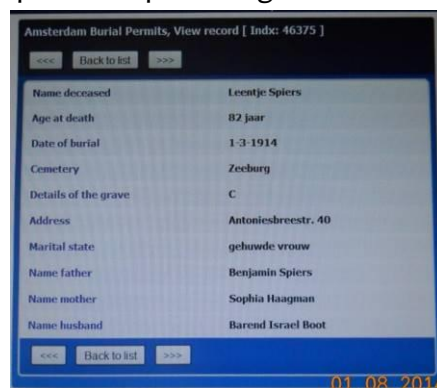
Amsterdam Burial Permits, View record [ Indx: 46375 ]

<<< Back to list >>>

| | |
|---|---|
| Name deceased | Leentje Spiers |
| Age at death | 82 jaar |
| Date of burial | 1-3-1914 |
| Cemetery | Zeeburg |
| Details of the grave | C |
| Address | Antoniesbreestr. 40 |
| Marital state | gehuwde vrouw |
| Name father | Benjamin Spiers |
| Name mother | Sophia Haagman |
| Name husband | Barend Israel Boot |

<<< Back to list >>>

01 08 201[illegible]